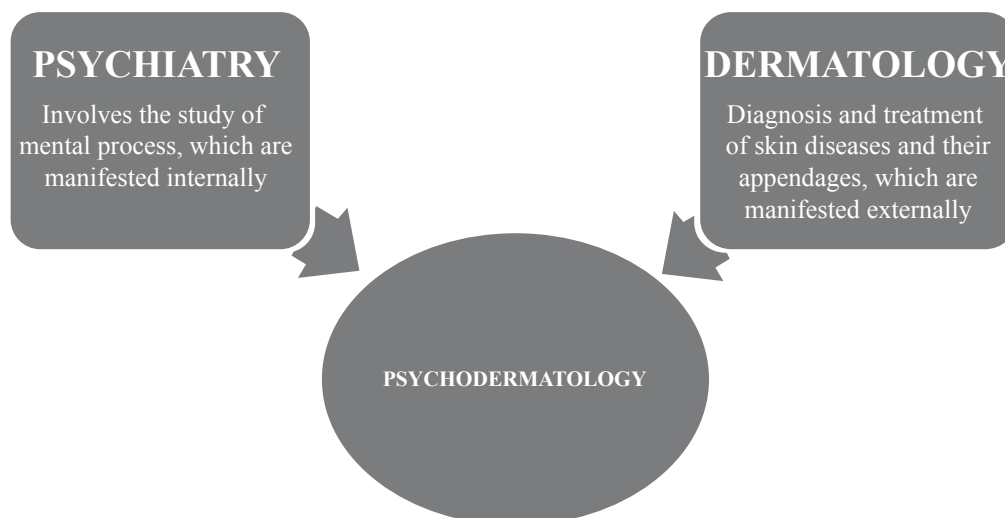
PSYCHIATRY

Involves the study of mental process, which are manifested internally

DERMATOLOGY

Diagnosis and treatment of skin diseases and their appendages, which are manifested externally

PSYCHODERMATOLOGY